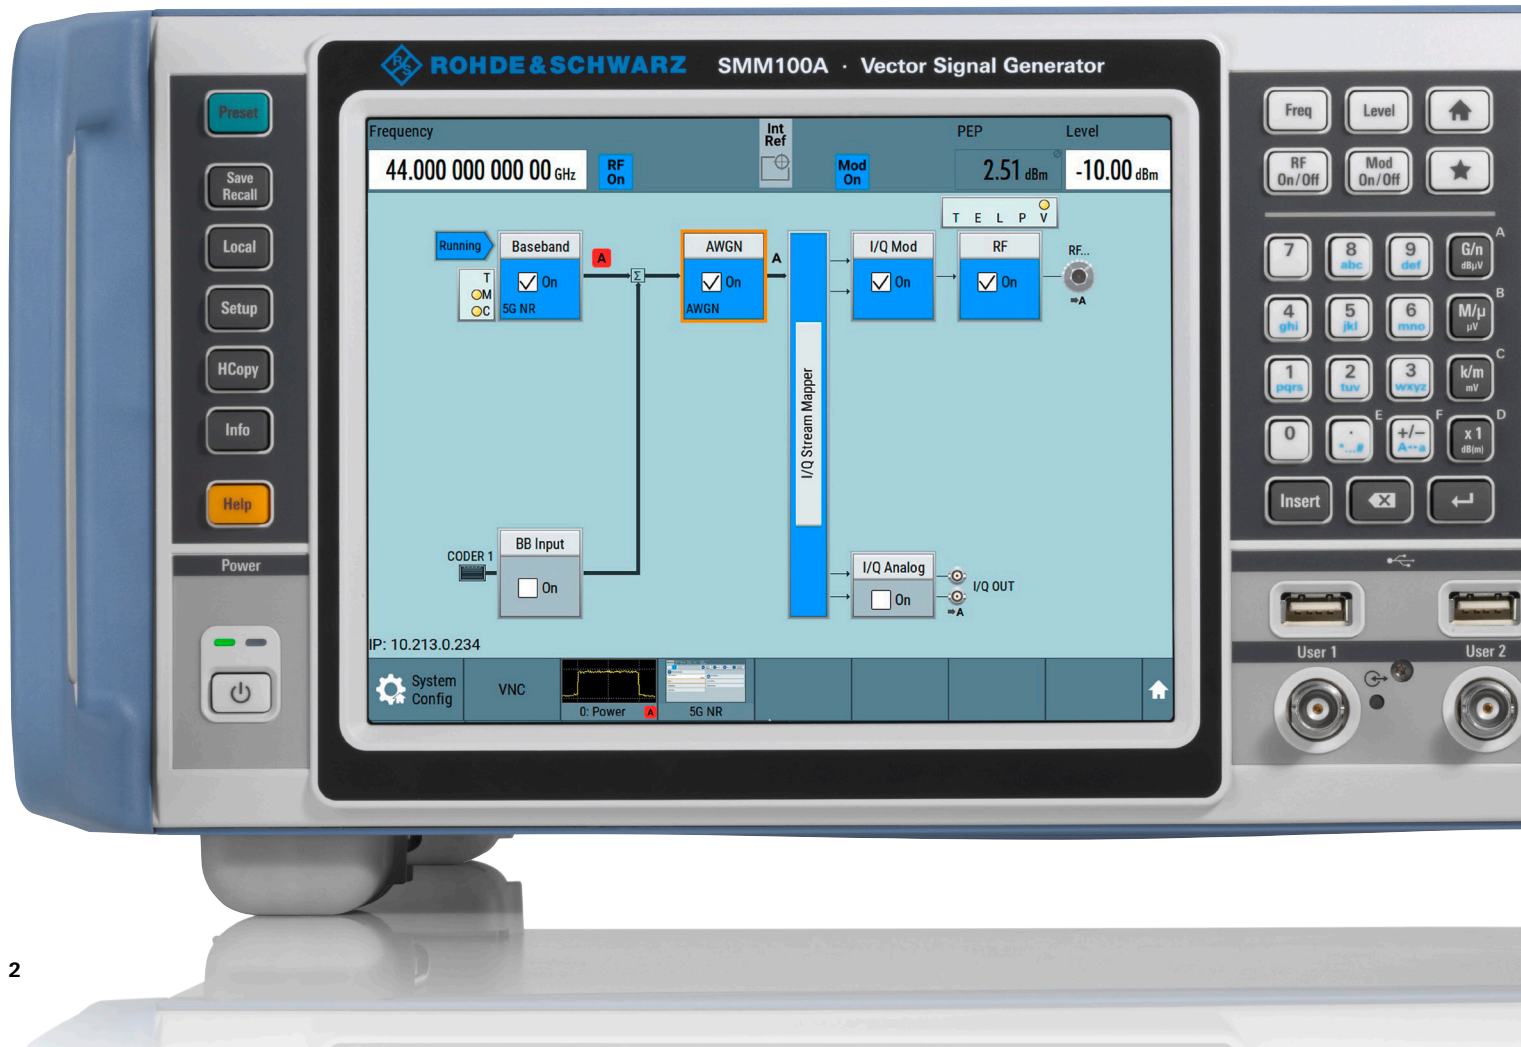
ROHDE&SCHWARZ SMM100A · Vector Signal Generator

Preset

Save Recall

Local

Setup

HCopy

Info

Help

Power

Frequency

44.000 000 000 00 GHz

RF On

Int Ref

Mod On

PEP

2.51 dBm

Level

-10.00 dBm

T E L P V

Running

Baseband

T
M
C

On

5G NR

A

Σ

AWGN

On

AWGN

A

I/Q Stream Mapper

I/Q Mod

On

RF

On

RF...

A

CODER 1

BB Input

On

I/Q Analog

On

I/Q OUT

A

IP: 10.213.0.234

System Config

VNC

0: Power

A

5G NR

Freq

Level

RF On/Off

Mod On/Off

7

8 abc

9 def

G/n dBµV

A

4 ghi

5 jkl

6 mno

M/µ µV

B

1 pqrs

2 tuv

3 wxyz

k/m mV

C

E

F

D

0

. *...#

+/− A↔a

x 1 dB(m)

Insert

User 1

User 2

2